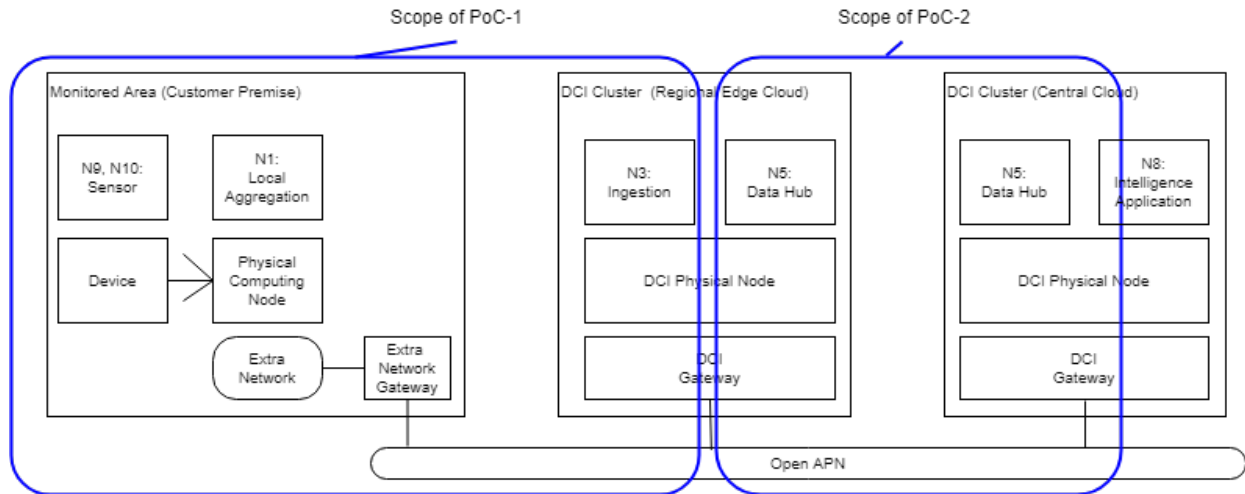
Scope of PoC-1

Scope of PoC-2

Monitored Area (Customer Premise)

N9, N10: Sensor

N1: Local Aggregation

Device

Physical Computing Node

Extra Network

Extra Network Gateway

DCI Cluster (Regional Edge Cloud)

N3: Ingestion

N5: Data Hub

DCI Physical Node

DCI Gateway

DCI Cluster (Central Cloud)

N5: Data Hub

N8: Intelligence Application

DCI Physical Node

DCI Gateway

Open APN